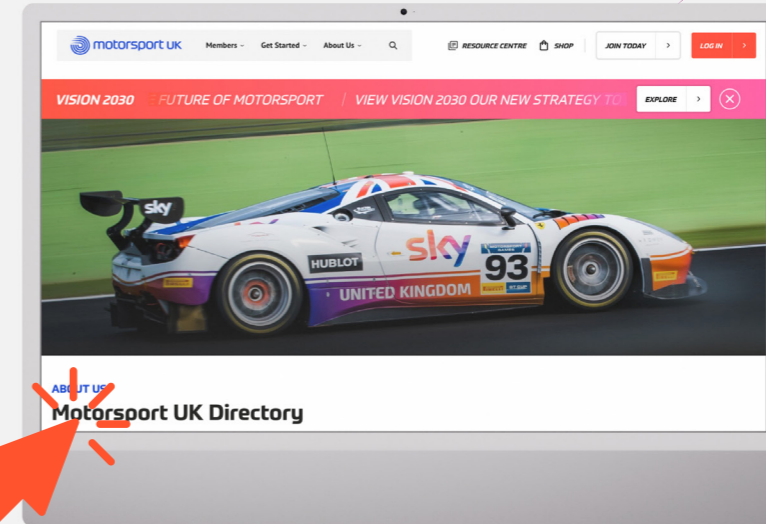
motorsport UK
Members
Get Started
About Us
RESOURCE CENTRE
SHOP
JOIN TODAY
LOG IN

VISION 2030 | FUTURE OF MOTORSPORT | VIEW VISION 2030 OUR NEW STRATEGY TO
EXPLORE

sky
HUBLOT
sky
93
UNITED KINGDOM

ABOUT US
Motorsport UK Directory